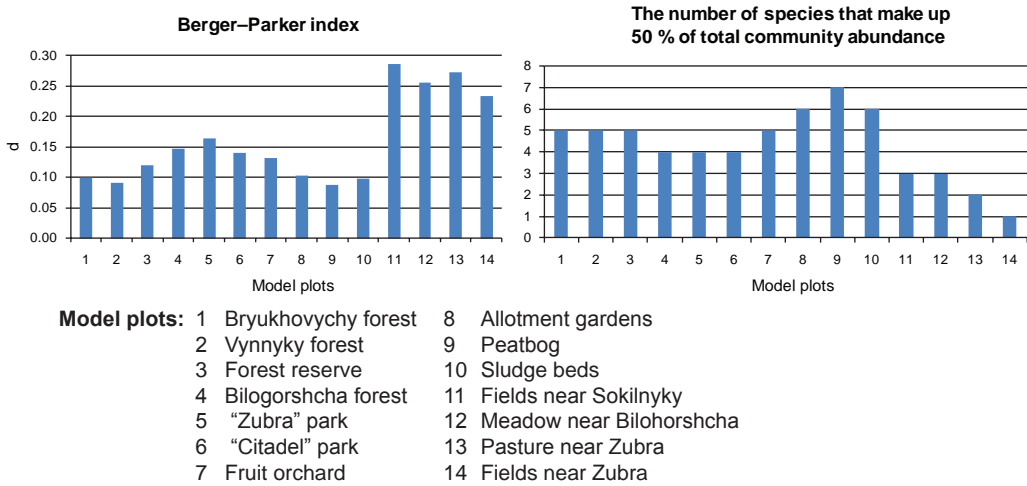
Berger–Parker index

0.30
0.25
0.20
0.15
0.10
0.05
0.00

d

1 2 3 4 5 6 7 8 9 10 11 12 13 14

Model plots

The number of species that make up 50 % of total community abundance

8
7
6
5
4
3
2
1
0

1 2 3 4 5 6 7 8 9 10 11 12 13 14

Model plots

Model plots: 1 Bryukhovychy forest
2 Vynnyky forest
3 Forest reserve
4 Bilogorshcha forest
5 "Zubra" park
6 "Citadel" park
7 Fruit orchard

8 Allotment gardens
9 Peatbog
10 Sludge beds
11 Fields near Sokilnyky
12 Meadow near Bilohorshcha
13 Pasture near Zubra
14 Fields near Zubra